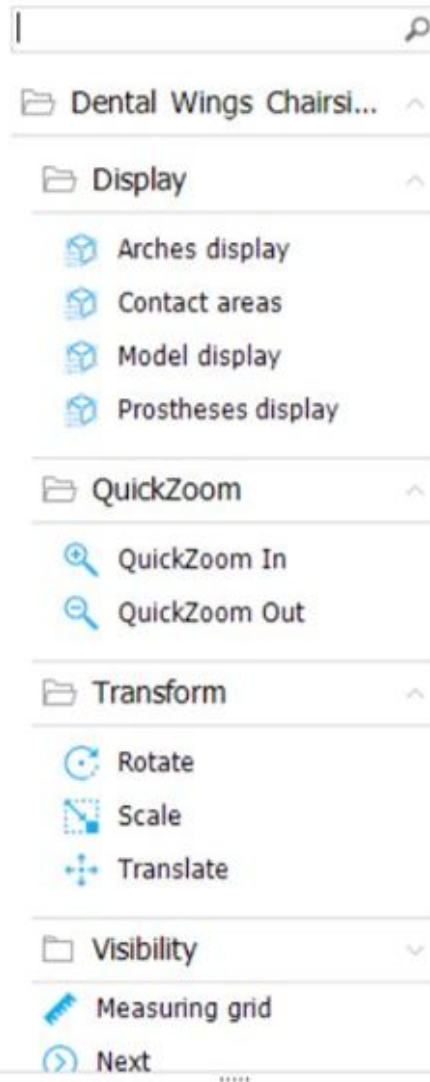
Dental Wings Chairsi...

Display

Arches display

Contact areas

Model display

Prostheses display

QuickZoom

QuickZoom In

QuickZoom Out

Transform

Rotate

Scale

Translate

Visibility

Measuring grid

Next